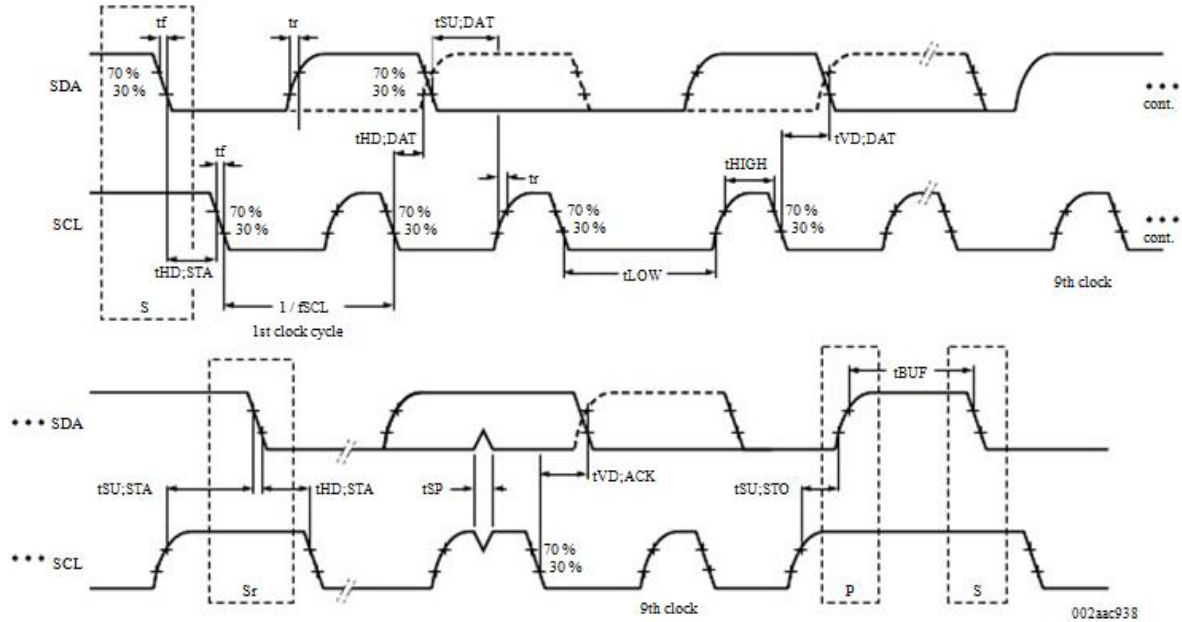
tf

tr

tSU;DAT

SDA

70 %
30 %

70 %
30 %

• • •
cont.

tHD;DAT

tVD;DAT

tf

tHIGH

tr

SCL

70 %
30 %

70 %
30 %

70 %
30 %

70 %
30 %

• • •
cont.

tHD;STA

tLOW

9th clock

S

1 / fSCL

1st clock cycle

tBUF

• • • SDA

tSU;STA

tHD;STA

tSP

tVD;ACK

tSU;STO

• • • SCL

70 %
30 %

Sr

9th clock

P

S

002aac938